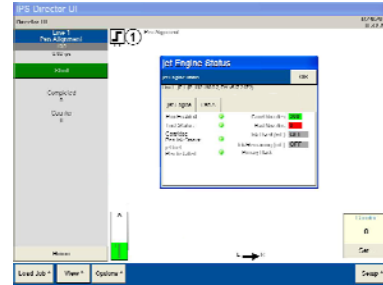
IPS Director UI

Director UI

Line 1
Pen Alignment

Abort

Completed
0

Counter
0

①

Jet Engine Status

OK

Jet Engine

Jet Engine

Head Enabled

Feed Status

Cont Standby ON

Jet Start/Stop

Counter 0

Set

Load Job

View

Options

Setup